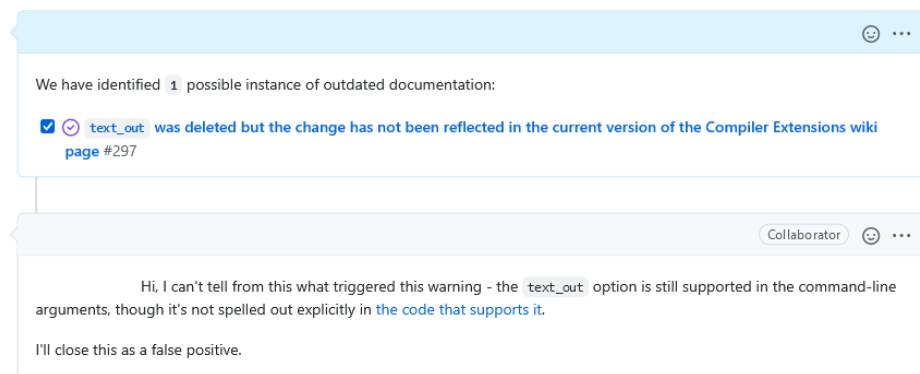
···

We have identified 1 possible instance of outdated documentation:

text_out was deleted but the change has not been reflected in the current version of the Compiler Extensions wiki page #297

Collaborator ···

Hi, I can't tell from this what triggered this warning - the text_out option is still supported in the command-line arguments, though it's not spelled out explicitly in the code that supports it.

I'll close this as a false positive.